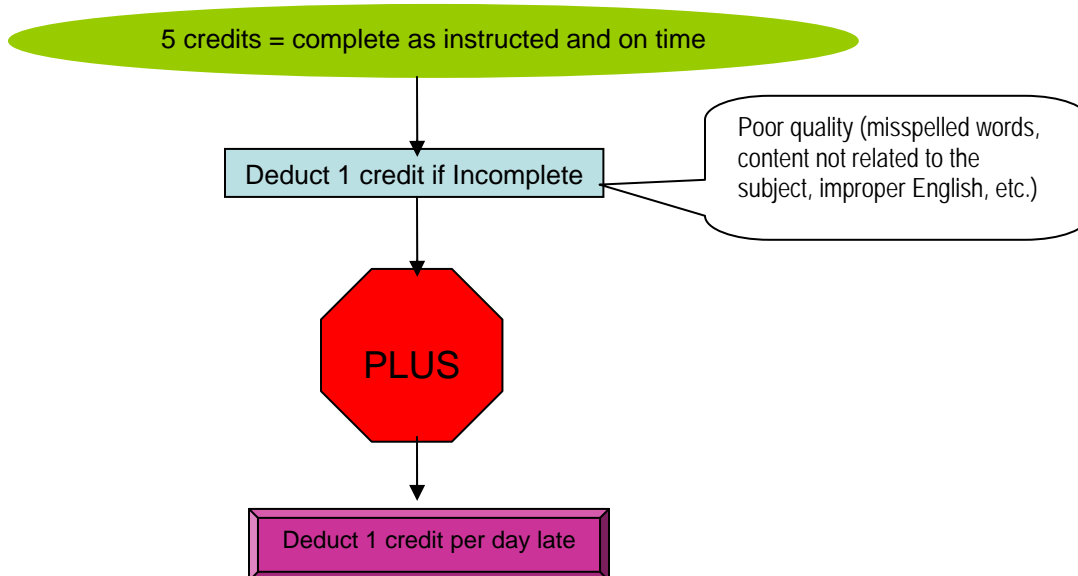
5 credits = complete as instructed and on time

Deduct 1 credit if Incomplete

Poor quality (misspelled words, content not related to the subject, improper English, etc.)

PLUS

Deduct 1 credit per day late